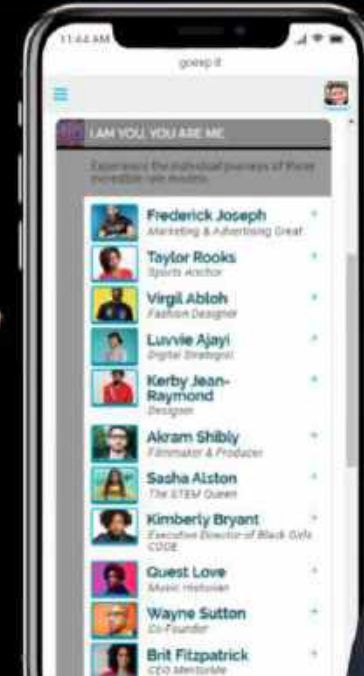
11:44 AM

goexp it

I AM YOU. YOU ARE ME.

Experience the individual journeys of these incredible role models.

Frederick Joseph
Marketing & Advertising Great

Taylor Rooks
Sports Anchor

Virgil Abloh
Fashion Designer

Luvvie Ajayi
Digital Strategist

Kerby Jean-Raymond
Designer

Akram Shibly
Filmmaker & Producer

Sasha Alston
The STEM Queen

Kimberly Bryant
Executive Director of Black Girls CODE

Quest Love
Music Historian

Wayne Sutton
Co-Founder

Brit Fitzpatrick
CEO Mentorble